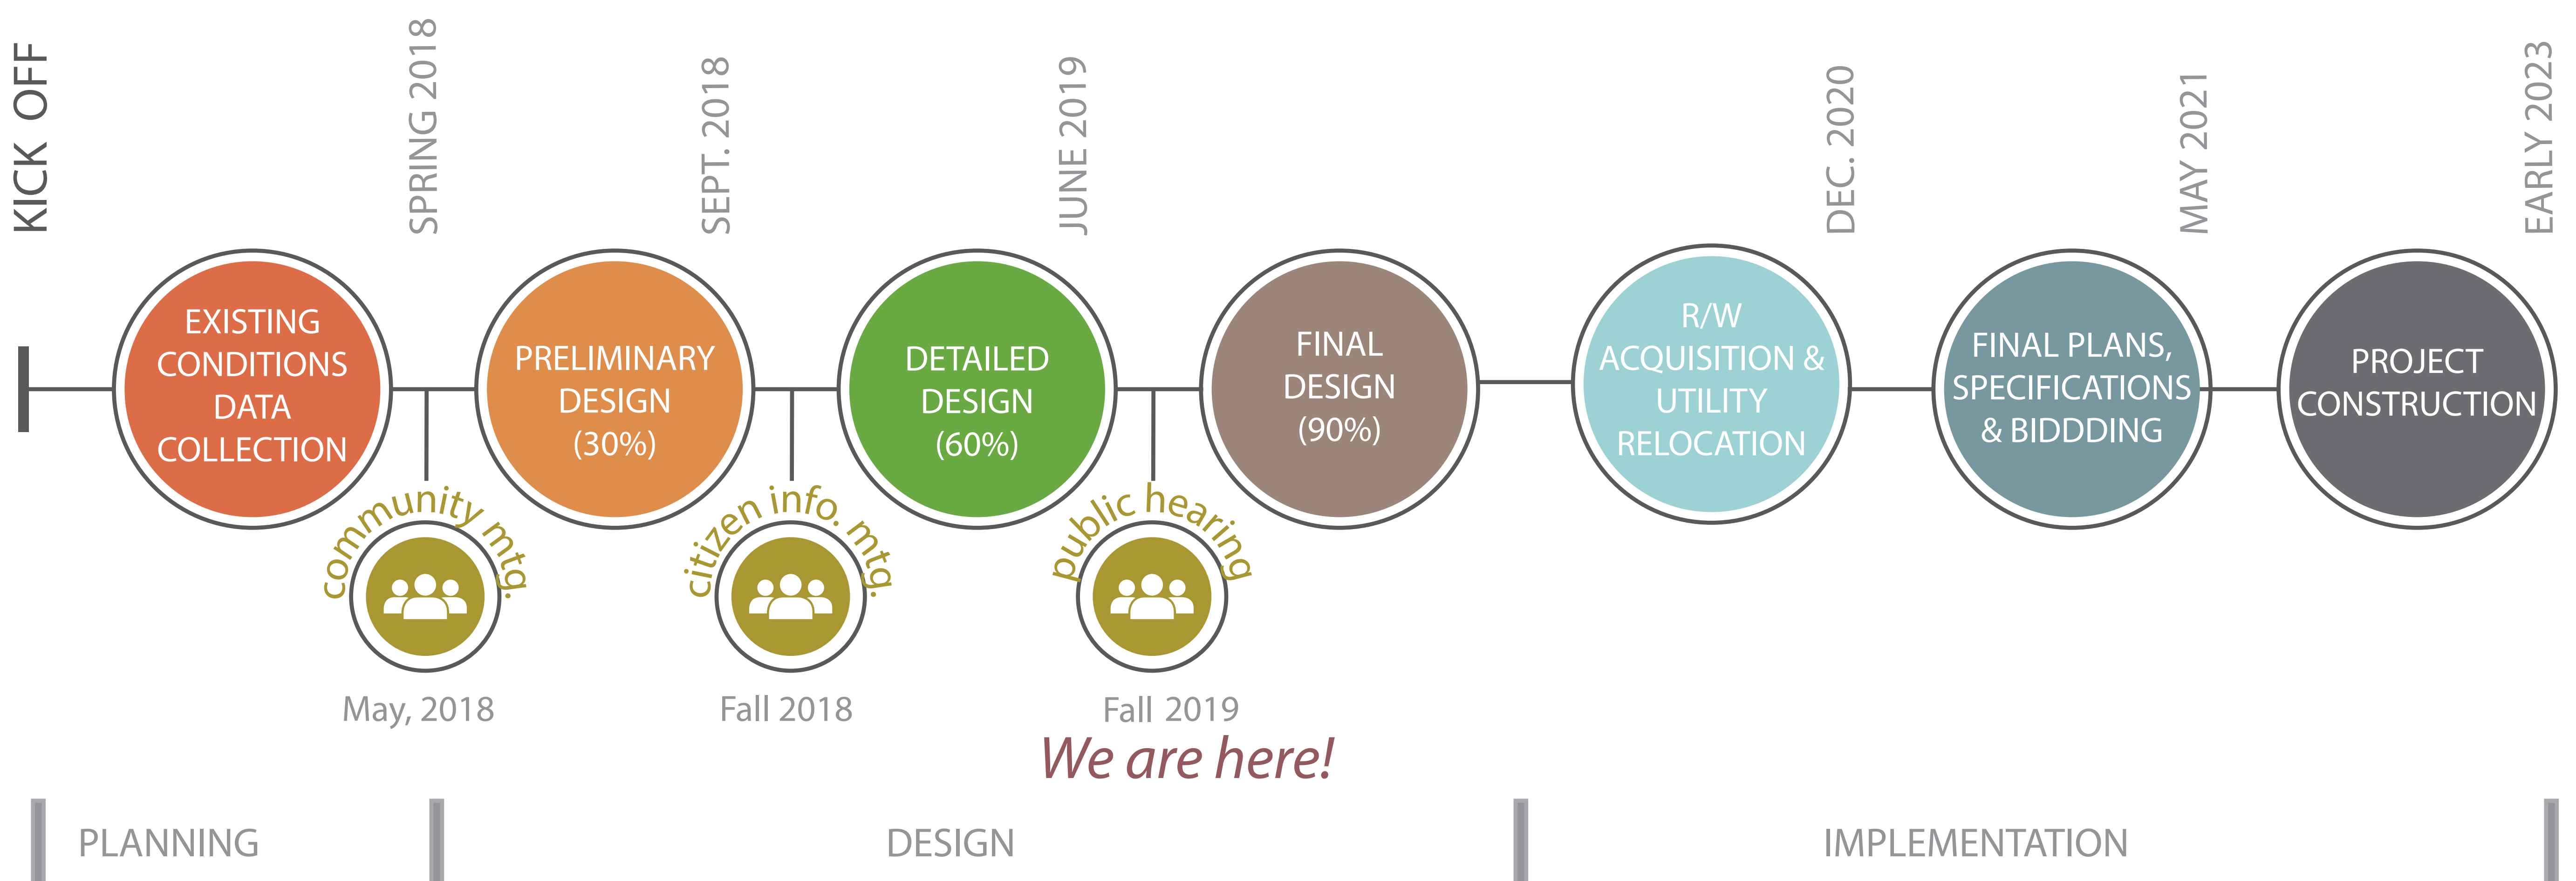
KICK OFF

SPRING 2018

SEPT. 2018

JUNE 2019

DEC. 2020

MAY 2021

EARLY 2023

EXISTING CONDITIONS DATA COLLECTION

PRELIMINARY DESIGN (30%)

DETAILED DESIGN (60%)

FINAL DESIGN (90%)

R/W ACQUISITION & UTILITY RELOCATION

FINAL PLANS, SPECIFICATIONS & BIDDDING

PROJECT CONSTRUCTION

community mtg.

May, 2018

citizen info. mtg.

Fall 2018

public hearing

Fall 2019

We are here!

PLANNING

DESIGN

IMPLEMENTATION